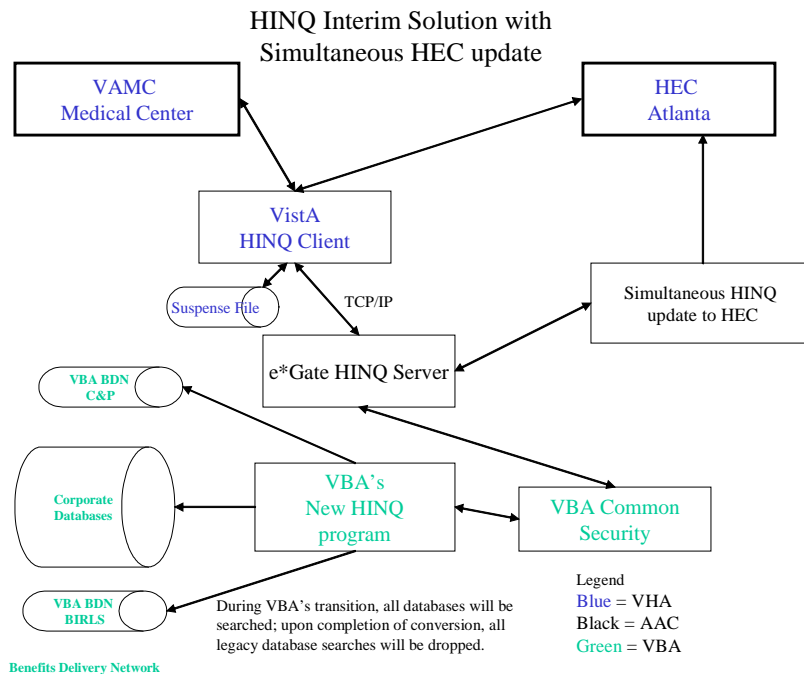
HINQ Interim Solution with Simultaneous HEC update

VAMC
Medical Center

HEC
Atlanta

VistA
HINQ Client

Suspense File

TCP/IP

Simultaneous HINQ update to HEC

e*Gate HINQ Server

VBA BDN
C&P

Corporate Databases

VBA's
New HINQ
program

VBA Common
Security

VBA BDN
BIRLS

During VBA's transition, all databases will be searched; upon completion of conversion, all legacy database searches will be dropped.

Legend
Blue = VHA
Black = AAC
Green = VBA

Benefits Delivery Network